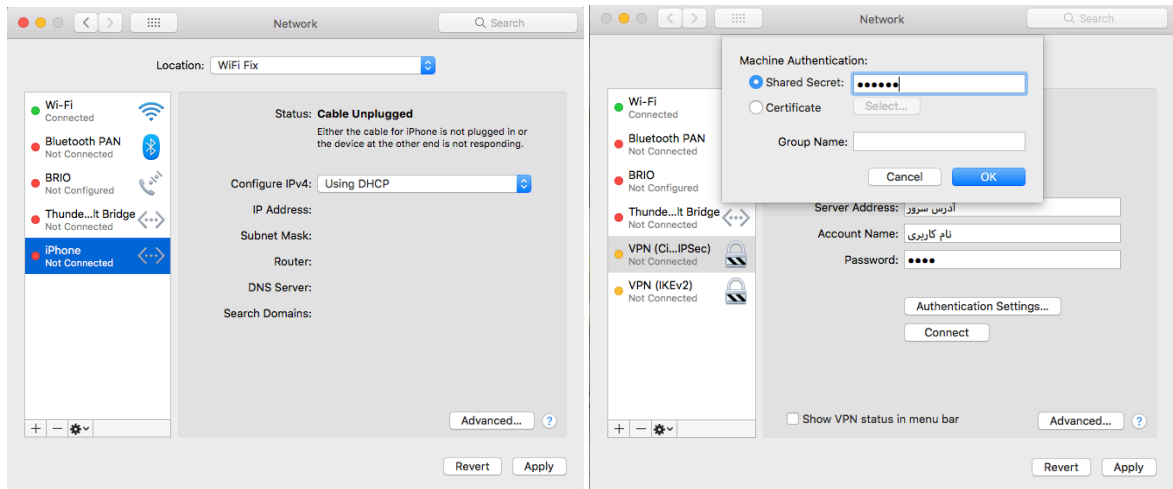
Network

Search

Location: WiFi Fix

Wi-Fi
Connected

Bluetooth PAN
Not Connected

BRIO
Not Configured

Thunde...lt Bridge
Not Connected

iPhone
Not Connected

Status: Cable Unplugged

Either the cable for iPhone is not plugged in or the device at the other end is not responding.

Configure IPv4: Using DHCP

IP Address:

Subnet Mask:

Router:

DNS Server:

Search Domains:

Advanced...

?

+ − ⚙

Revert

Apply

Network

Search

Machine Authentication:

Shared Secret: ●●●●●●

Certificate

Select...

Group Name:

Cancel

OK

Wi-Fi
Connected

Bluetooth PAN
Not Connected

BRIO
Not Configured

Thunde...lt Bridge
Not Connected

VPN (Ci...IPSec)
Not Connected

VPN (IKEv2)
Not Connected

Server Address: آدرس سرور

Account Name: نام کاربری

Password: ●●●●

Authentication Settings...

Connect

Show VPN status in menu bar

Advanced...

?

+ − ⚙

Revert

Apply